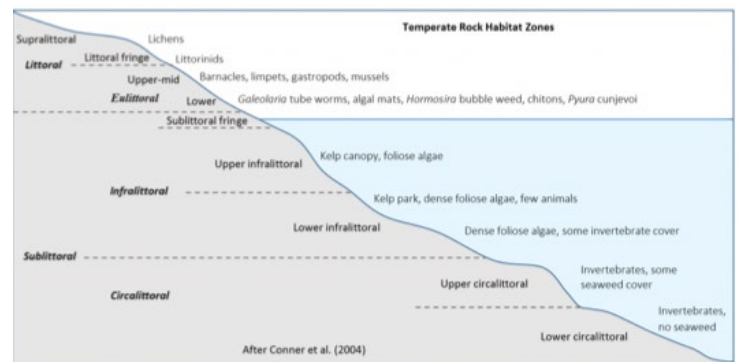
Temperate Rock Habitat Zones

Supralittoral

Lichens

Littoral fringe

Littorinids

Littoral

Upper-mid

Barnacles, limpets, gastropods, mussels

Eulittoral

Lower

Galeolaria tube worms, algal mats, Hormosira bubble weed, chitons, Pyura cunjevoi

Sublittoral fringe

Upper infralittoral

Kelp canopy, foliose algae

Infralittoral

Kelp park, dense foliose algae, few animals

Lower infralittoral

Dense foliose algae, some invertebrate cover

Sublittoral

Circalittoral

Upper circalittoral

Invertebrates, some seaweed cover

Invertebrates, no seaweed

Lower circalittoral

After Conner et al. (2004)